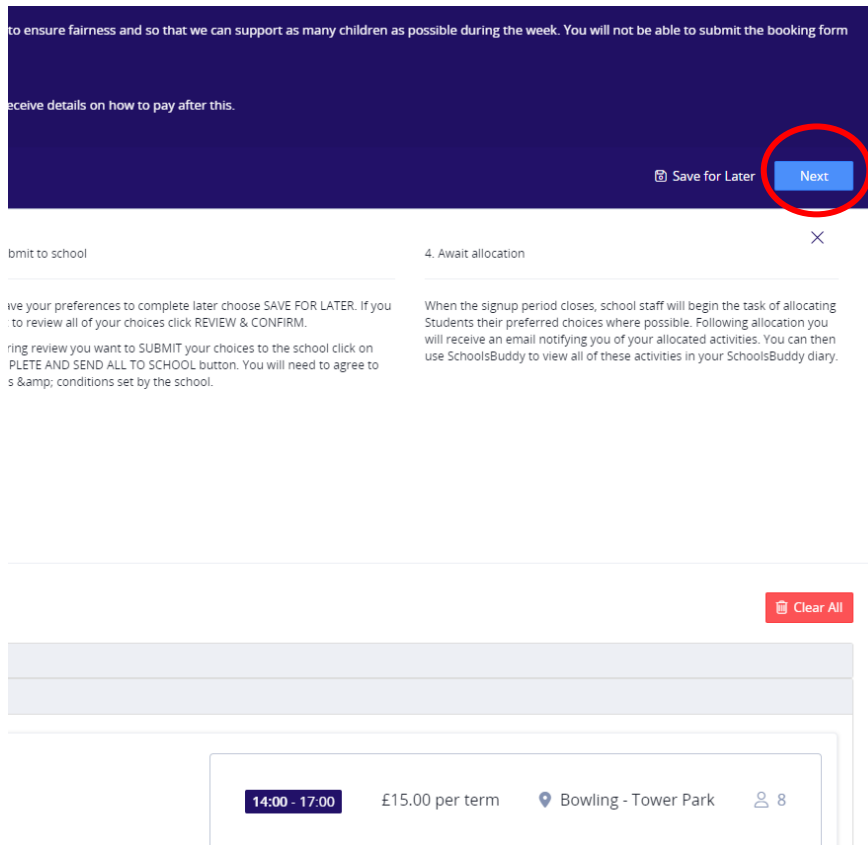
to ensure fairness and so that we can support as many children as possible during the week. You will not be able to submit the booking form

eceive details on how to pay after this.

Save for Later

Next

bmit to school

ave your preferences to complete later choose SAVE FOR LATER. If you : to review all of your choices click REVIEW & CONFIRM.

ring review you want to SUBMIT your choices to the school click on PLETE AND SEND ALL TO SCHOOL button. You will need to agree to s &amp; conditions set by the school.

4. Await allocation

When the signup period closes, school staff will begin the task of allocating Students their preferred choices where possible. Following allocation you will receive an email notifying you of your allocated activities. You can then use SchoolsBuddy to view all of these activities in your SchoolsBuddy diary.

Clear All

14:00 - 17:00

£15.00 per term

Bowling - Tower Park

8